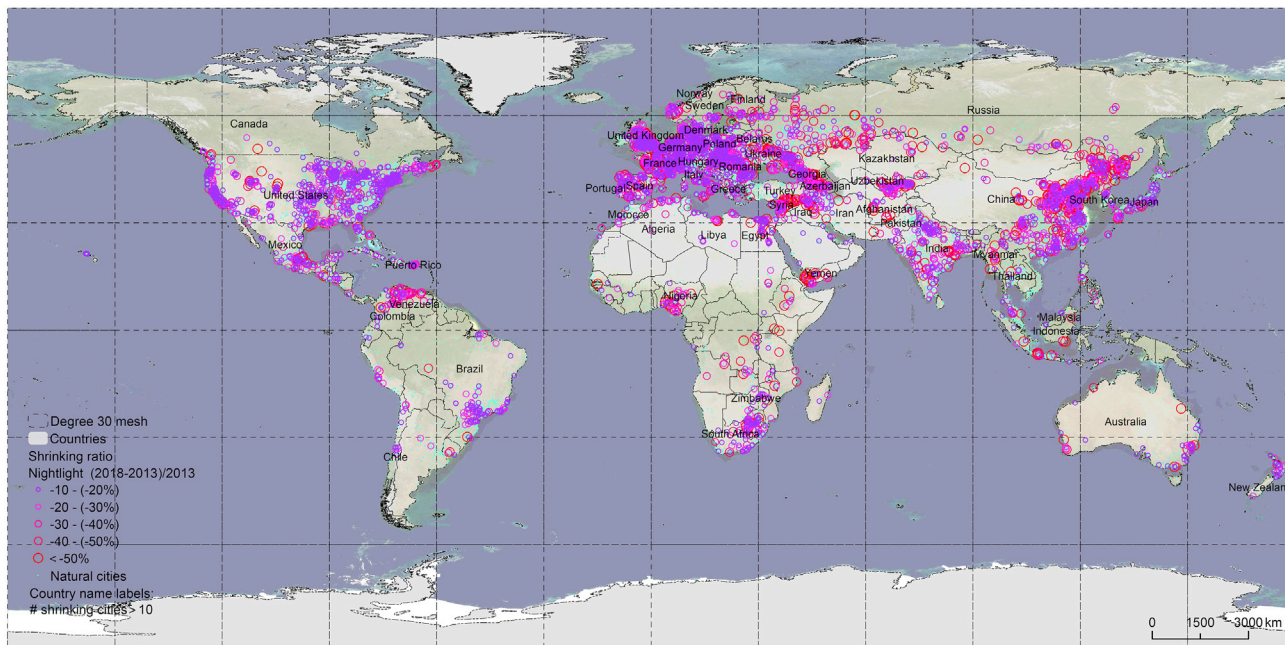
Norway
Sweden
Finland
Russia
Canada
United Kingdom
Denmark
Belarus
Poland
Germany
Ukraine
France
Hungary
Romania
Kazakhstan
Portugal
Spain
Italy
Greece
Georgia
Azerbaijan
Uzbekistan
Turkey
United States
Syria
Iraq
Afghanistan
China
South Korea
Japan
Morocco
Iran
Pakistan
Algeria
Libya
Egypt
India
Mexico
Myanmar
Puerto Rico
Yemen
Thailand
Venezuela
Nigeria
Colombia
Malaysia
Indonesia
Brazil
Zimbabwe
Australia
South Africa
Chile
New Zealan

Degree 30 mesh
Countries
Shrinking ratio
Nightlight (2018-2013)/2013
-10 - (-20%)
-20 - (-30%)
-30 - (-40%)
-40 - (-50%)
< -50%
Natural cities
Country name labels:
# shrinking cities > 10

0 1500 3000 km